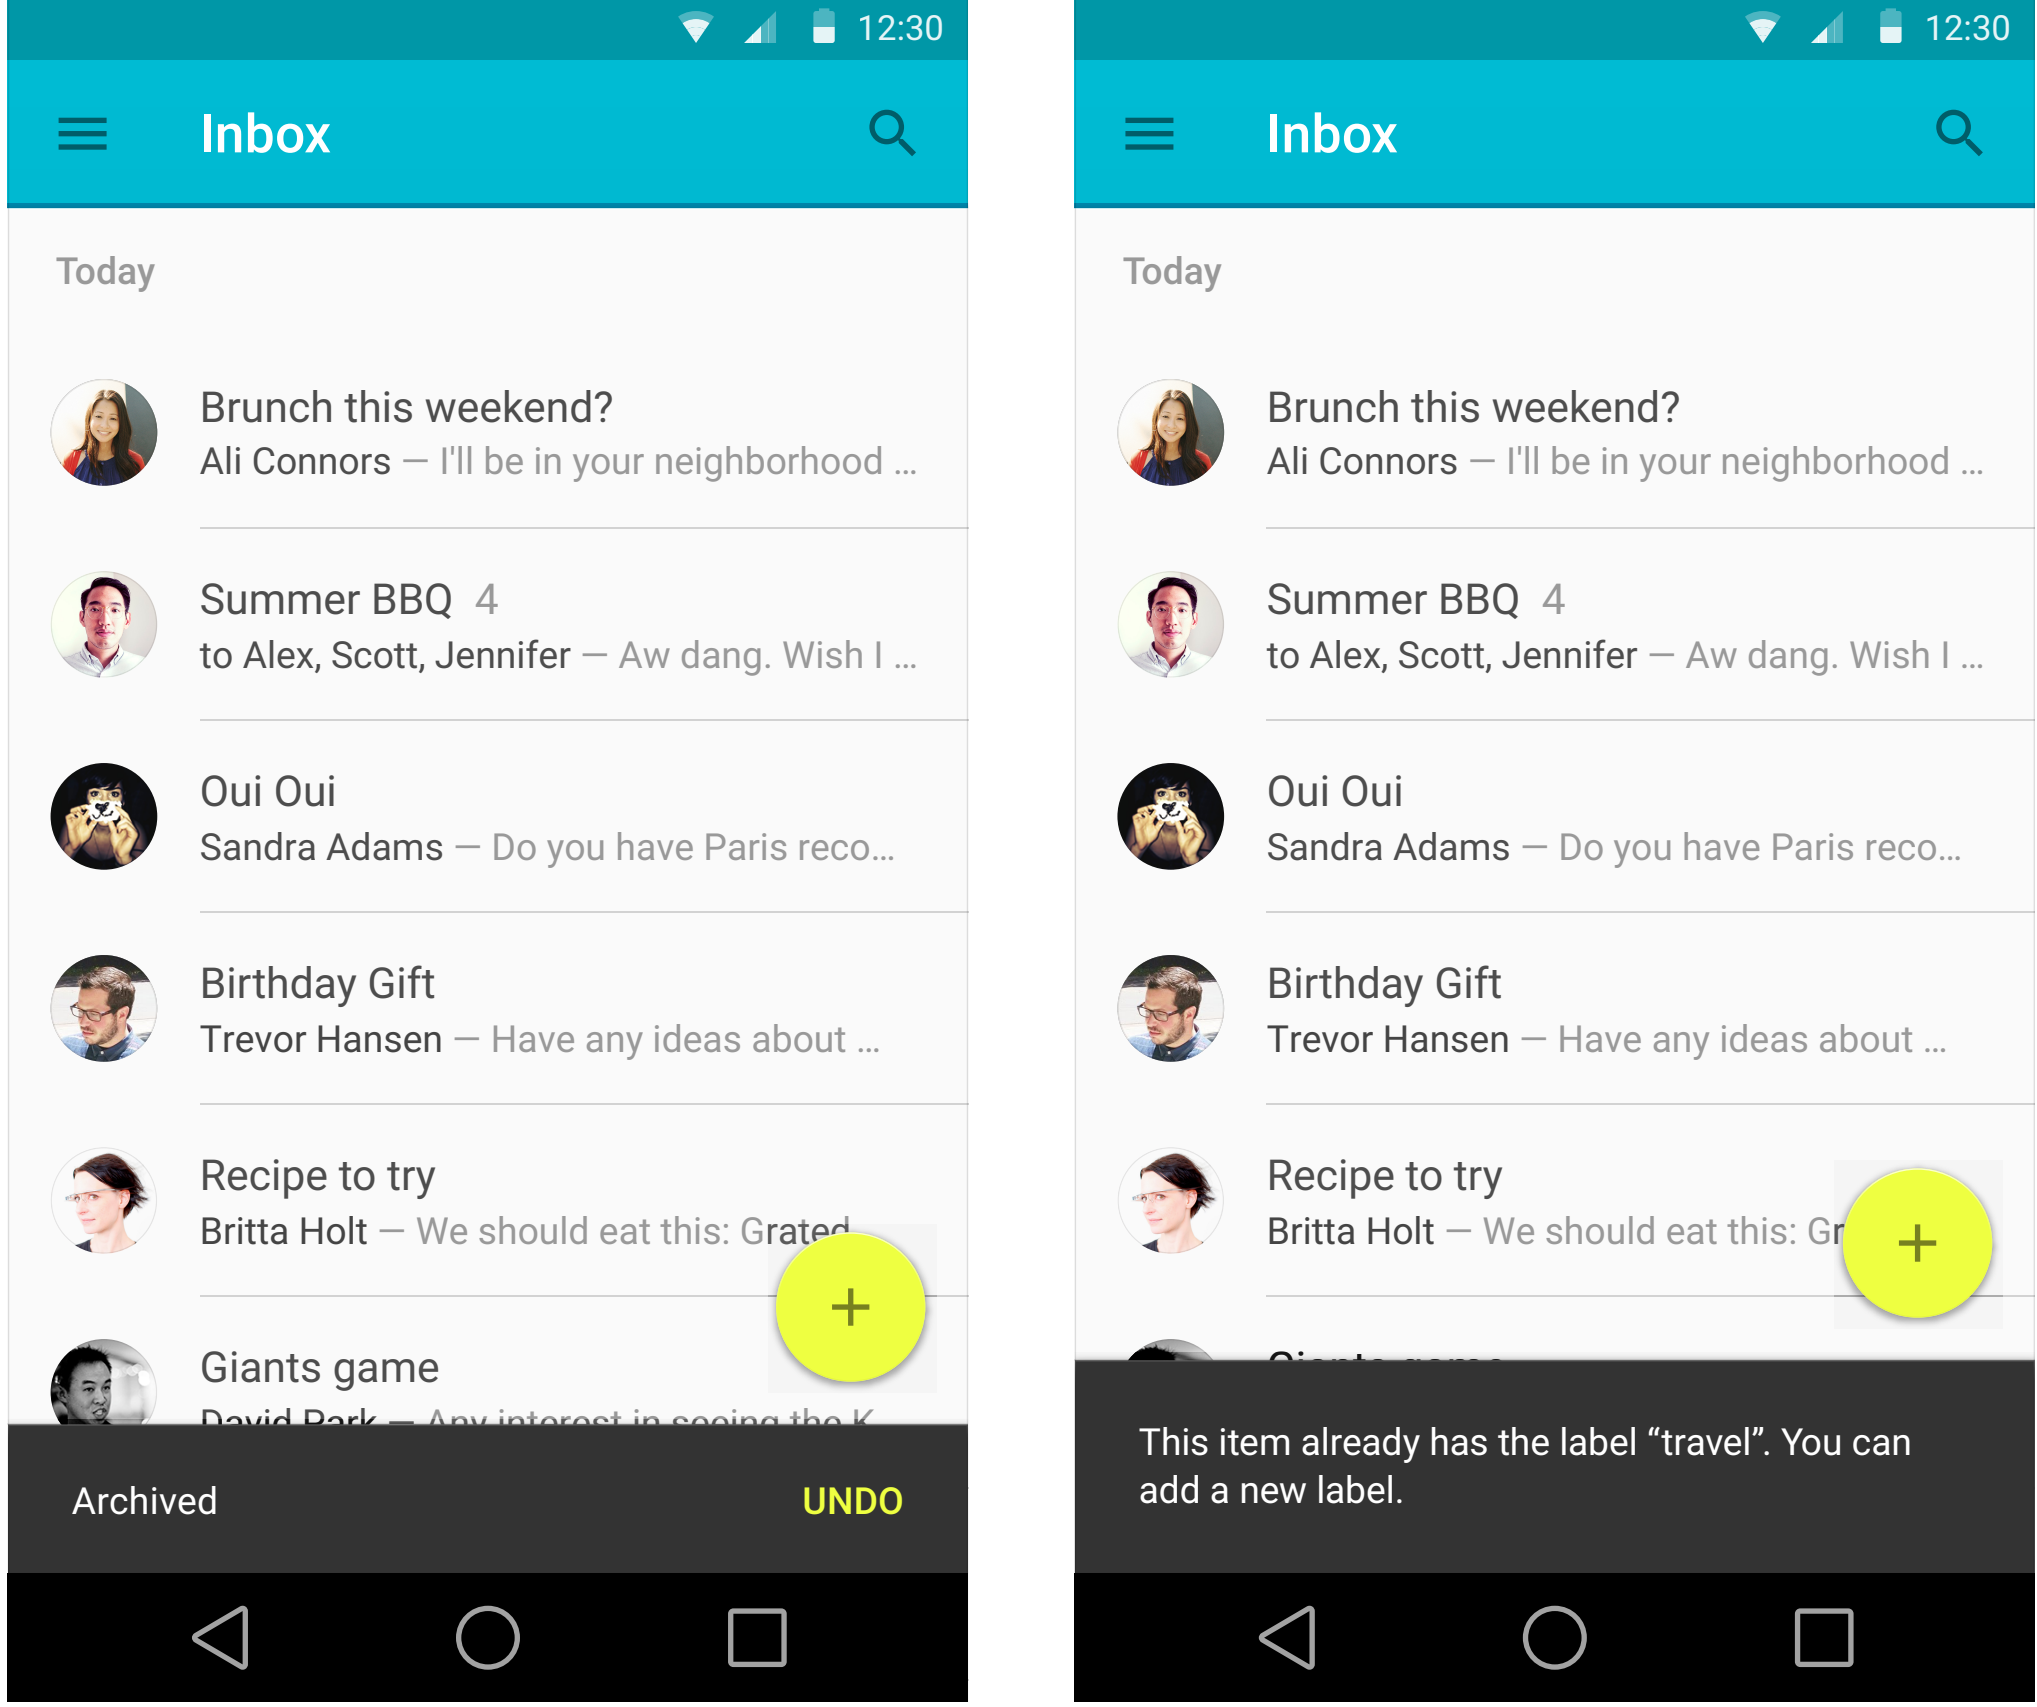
12:30

Inbox

Today

Brunch this weekend?
Ali Connors — I'll be in your neighborhood ...

Summer BBQ 4
to Alex, Scott, Jennifer — Aw dang. Wish I ...

Oui Oui
Sandra Adams — Do you have Paris reco...

Birthday Gift
Trevor Hansen — Have any ideas about ...

Recipe to try
Britta Holt — We should eat this: Grated

+

Giants game
David Park — Any interest in seeing the K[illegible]

Archived UNDO

12:30

Inbox

Today

Brunch this weekend?
Ali Connors — I'll be in your neighborhood ...

Summer BBQ 4
to Alex, Scott, Jennifer — Aw dang. Wish I ...

Oui Oui
Sandra Adams — Do you have Paris reco...

Birthday Gift
Trevor Hansen — Have any ideas about ...

Recipe to try
Britta Holt — We should eat this: Gr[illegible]

+

This item already has the label “travel”. You can add a new label.